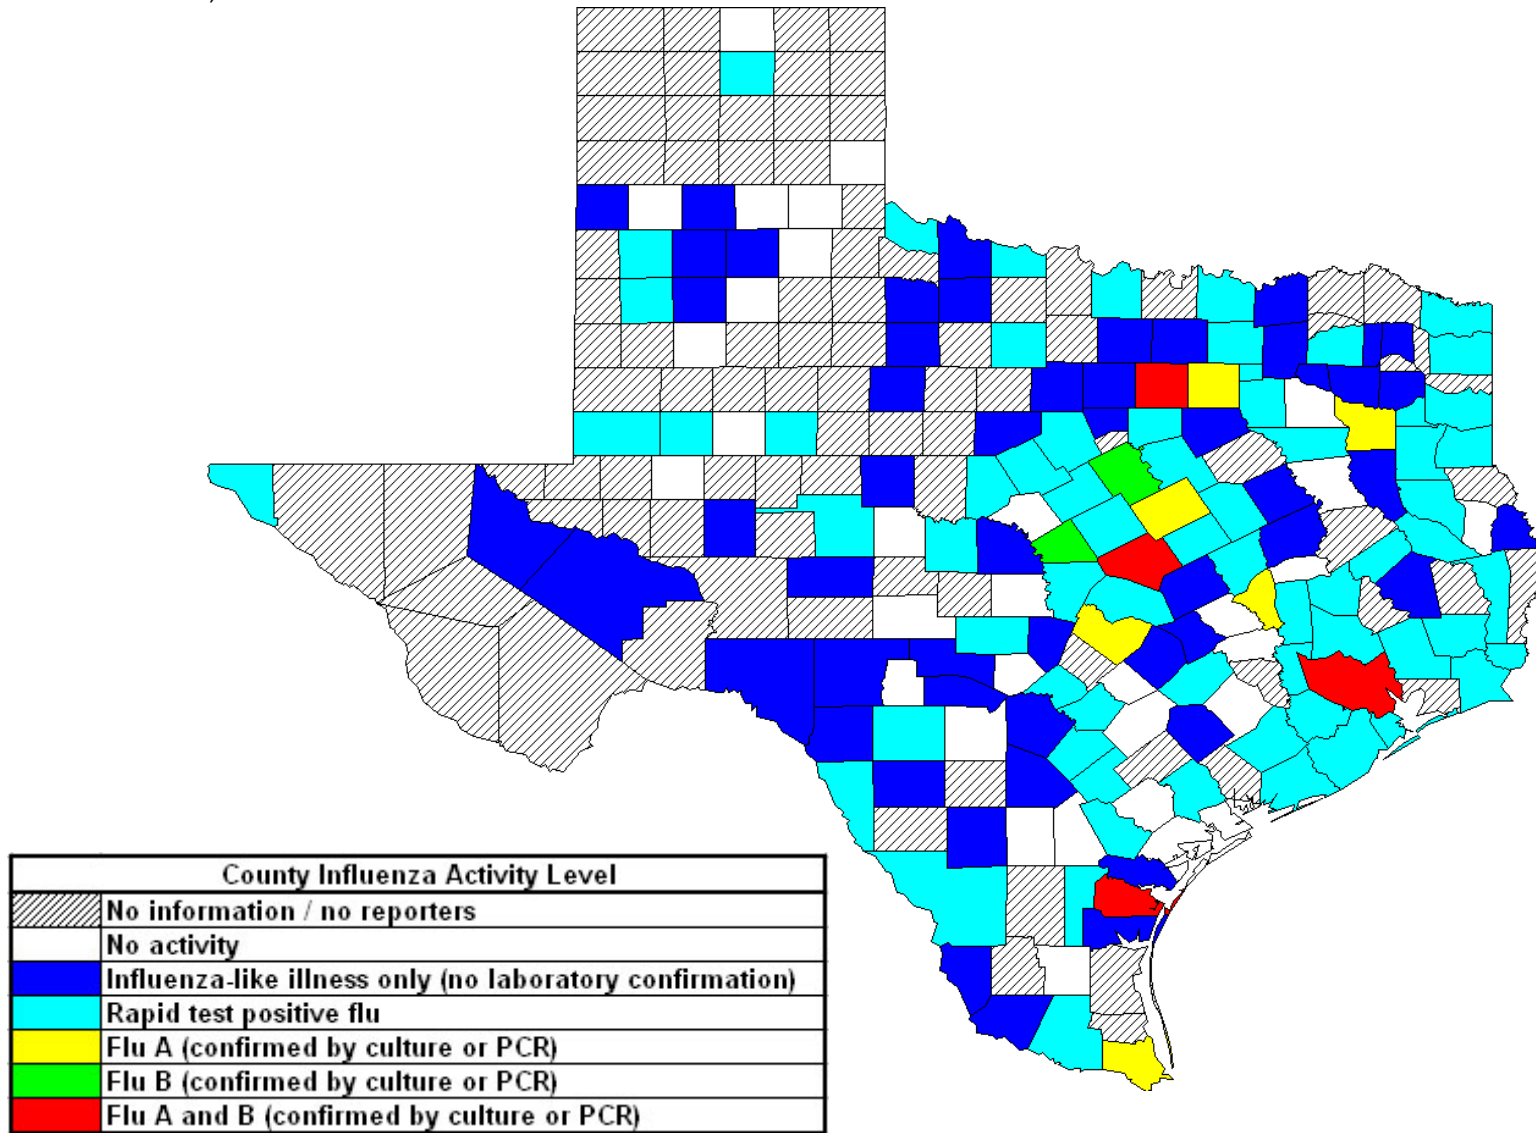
County Influenza Activity Level

| | |
|---|---|
| | No information / no reporters |
| | No activity |
| | Influenza-like illness only (no laboratory confirmation) |
| | Rapid test positive flu |
| | Flu A (confirmed by culture or PCR) |
| | Flu B (confirmed by culture or PCR) |
| | Flu A and B (confirmed by culture or PCR) |